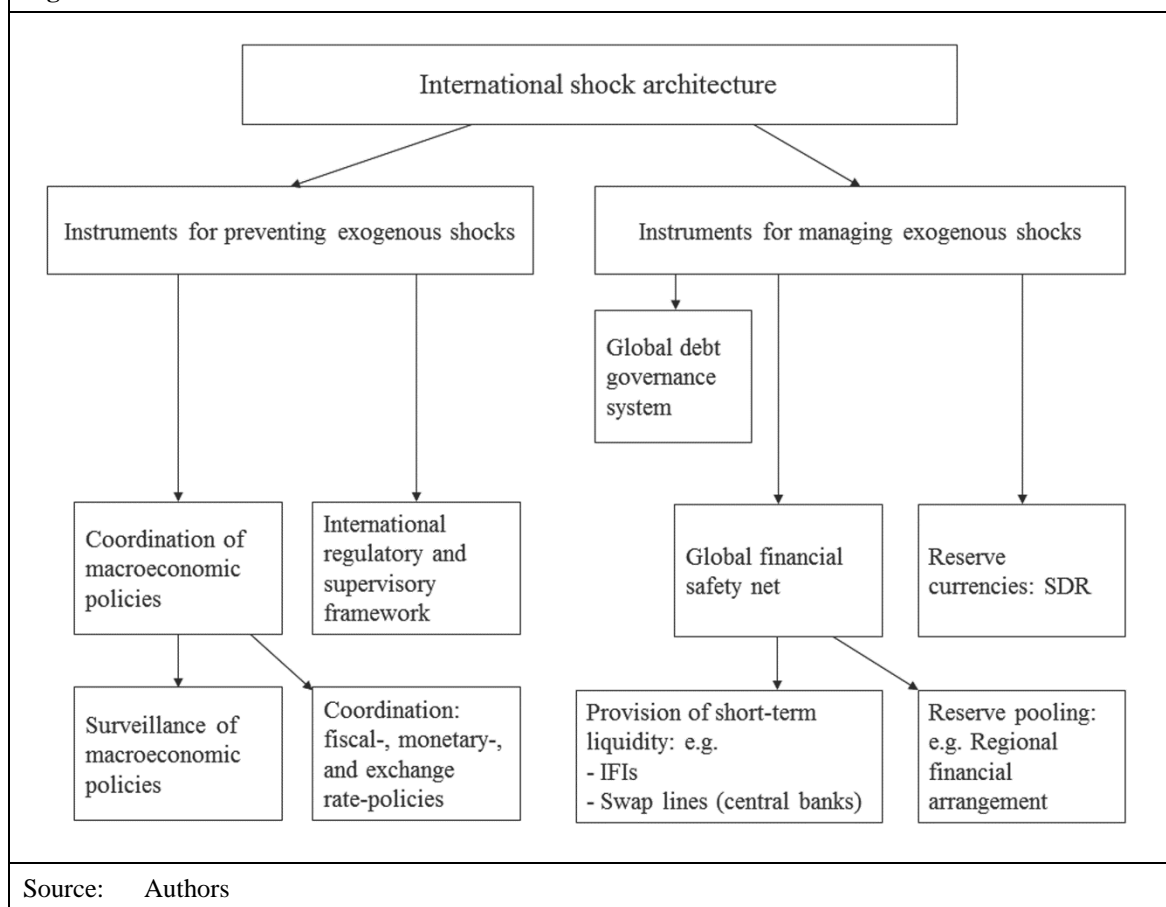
International shock architecture

Instruments for preventing exogenous shocks

Instruments for managing exogenous shocks

Global debt governance system

Coordination of macroeconomic policies

International regulatory and supervisory framework

Global financial safety net

Reserve currencies: SDR

Surveillance of macroeconomic policies

Coordination: fiscal-, monetary-, and exchange rate-policies

Provision of short-term liquidity: e.g.
- IFIs
- Swap lines (central banks)

Reserve pooling: e.g. Regional financial arrangement

Source: Authors